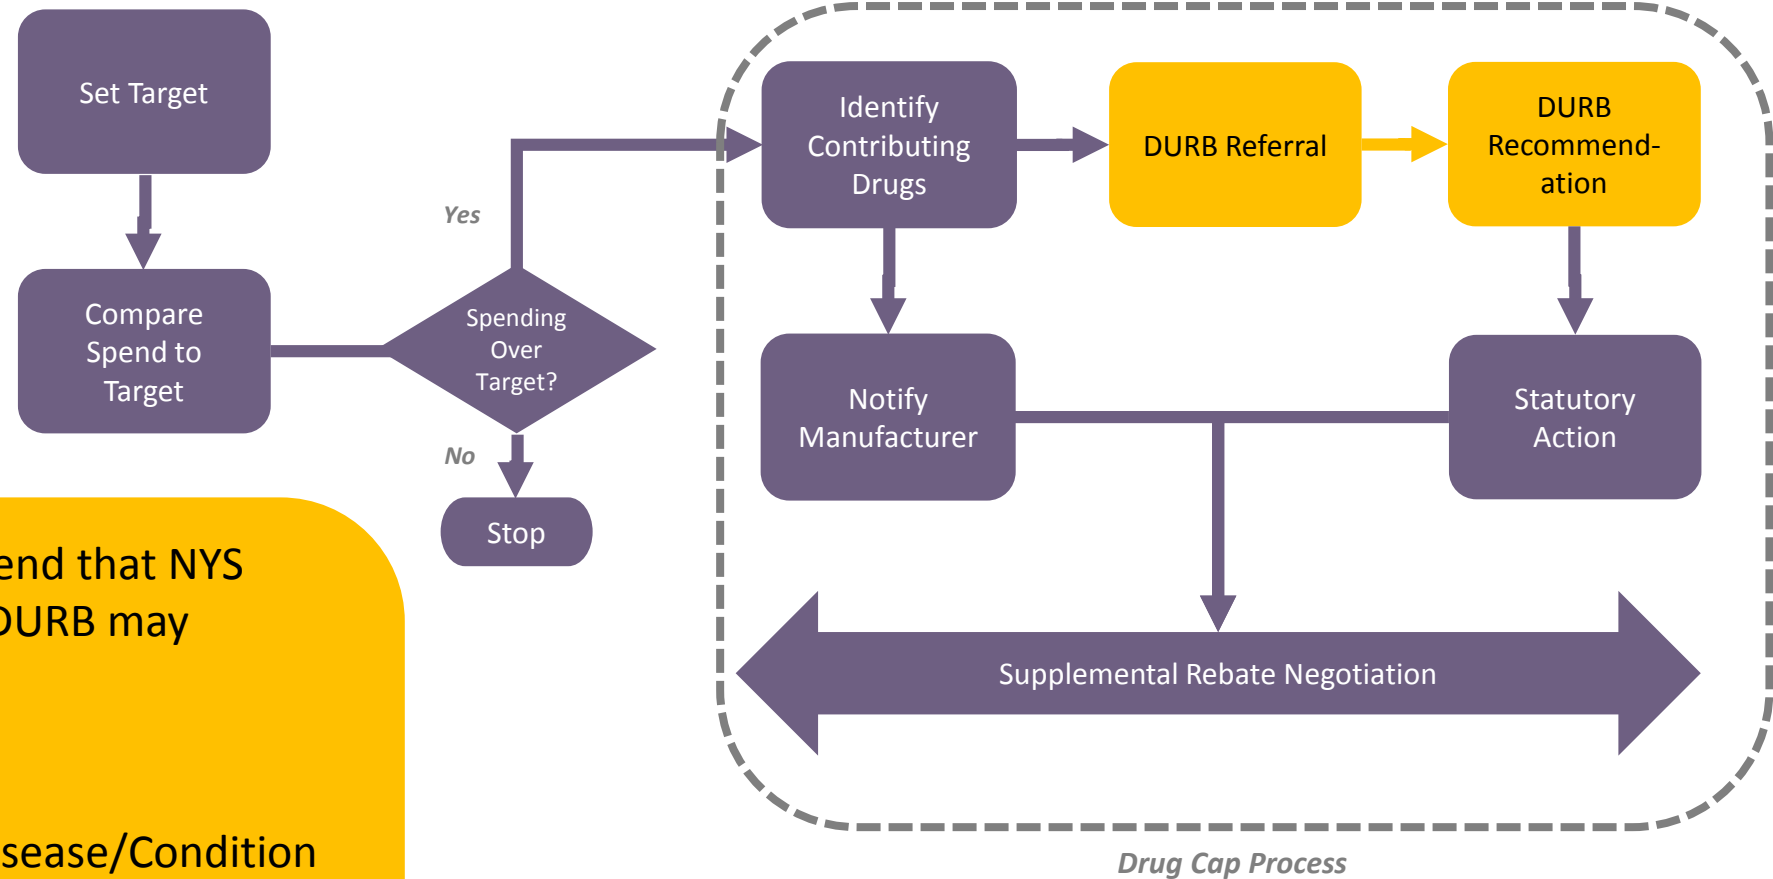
Set Target

Compare Spend to Target

Spending Over Target?

Yes

No

Stop

Identify Contributing Drugs

DURB Referral

DURB Recommend-ation

Notify Manufacturer

Statutory Action

Supplemental Rebate Negotiation

Drug Cap Process

end that NYS
DURB may

sease/Condition